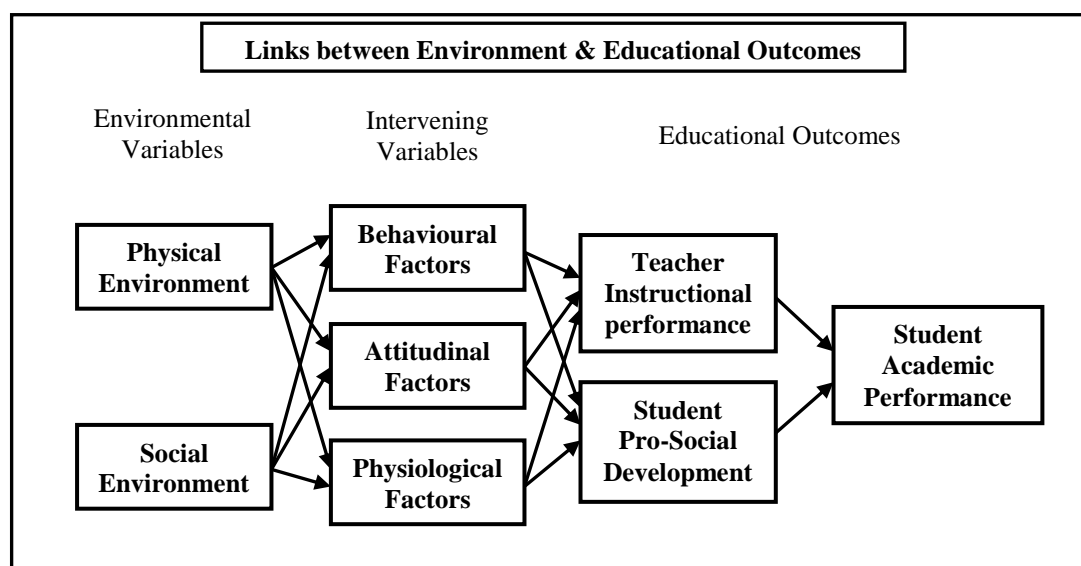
Links between Environment & Educational Outcomes

Environmental Variables

Intervening Variables

Educational Outcomes

Physical Environment

Social Environment

Behavioural Factors

Attitudinal Factors

Physiological Factors

Teacher Instructional performance

Student Pro-Social Development

Student Academic Performance